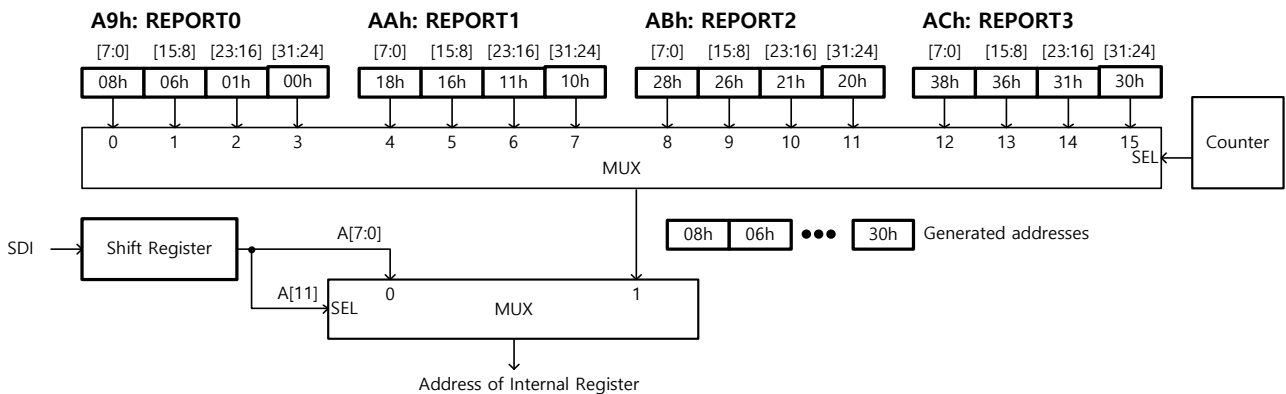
A9h: REPORT0
[7:0] [15:8] [23:16] [31:24]
08h 06h 01h 00h

AAh: REPORT1
[7:0] [15:8] [23:16] [31:24]
18h 16h 11h 10h

ABh: REPORT2
[7:0] [15:8] [23:16] [31:24]
28h 26h 21h 20h

ACh: REPORT3
[7:0] [15:8] [23:16] [31:24]
38h 36h 31h 30h

0 1 2 3 4 5 6 7 8 9 10 11 12 13 14 15
SEL
MUX

Counter

SDI
Shift Register
A[7:0]
A[11]
SEL
0
1
MUX

08h 06h ●●● 30h Generated addresses

Address of Internal Register